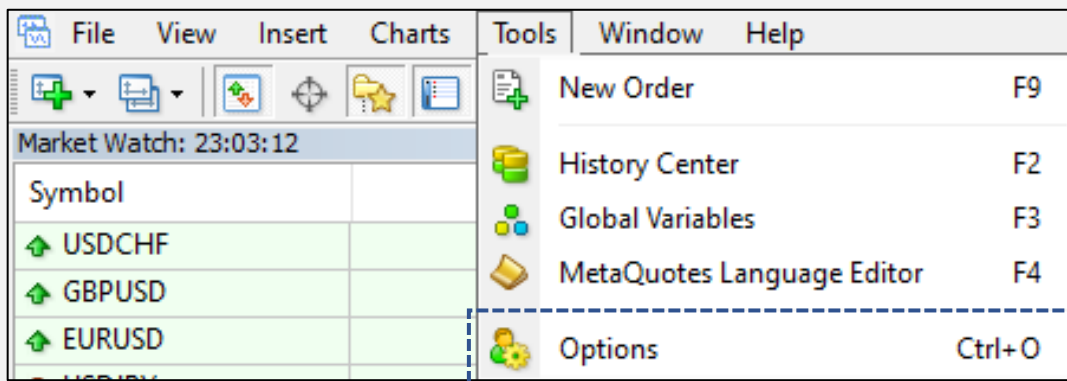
File View Insert Charts Tools Window Help

Market Watch: 23:03:12

| Symbol | |
|---|---|
| USDCHF | |
| GBPUSD | |
| EURUSD | |
| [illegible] | |

New Order F9

History Center F2

Global Variables F3

MetaQuotes Language Editor F4

Options Ctrl+O